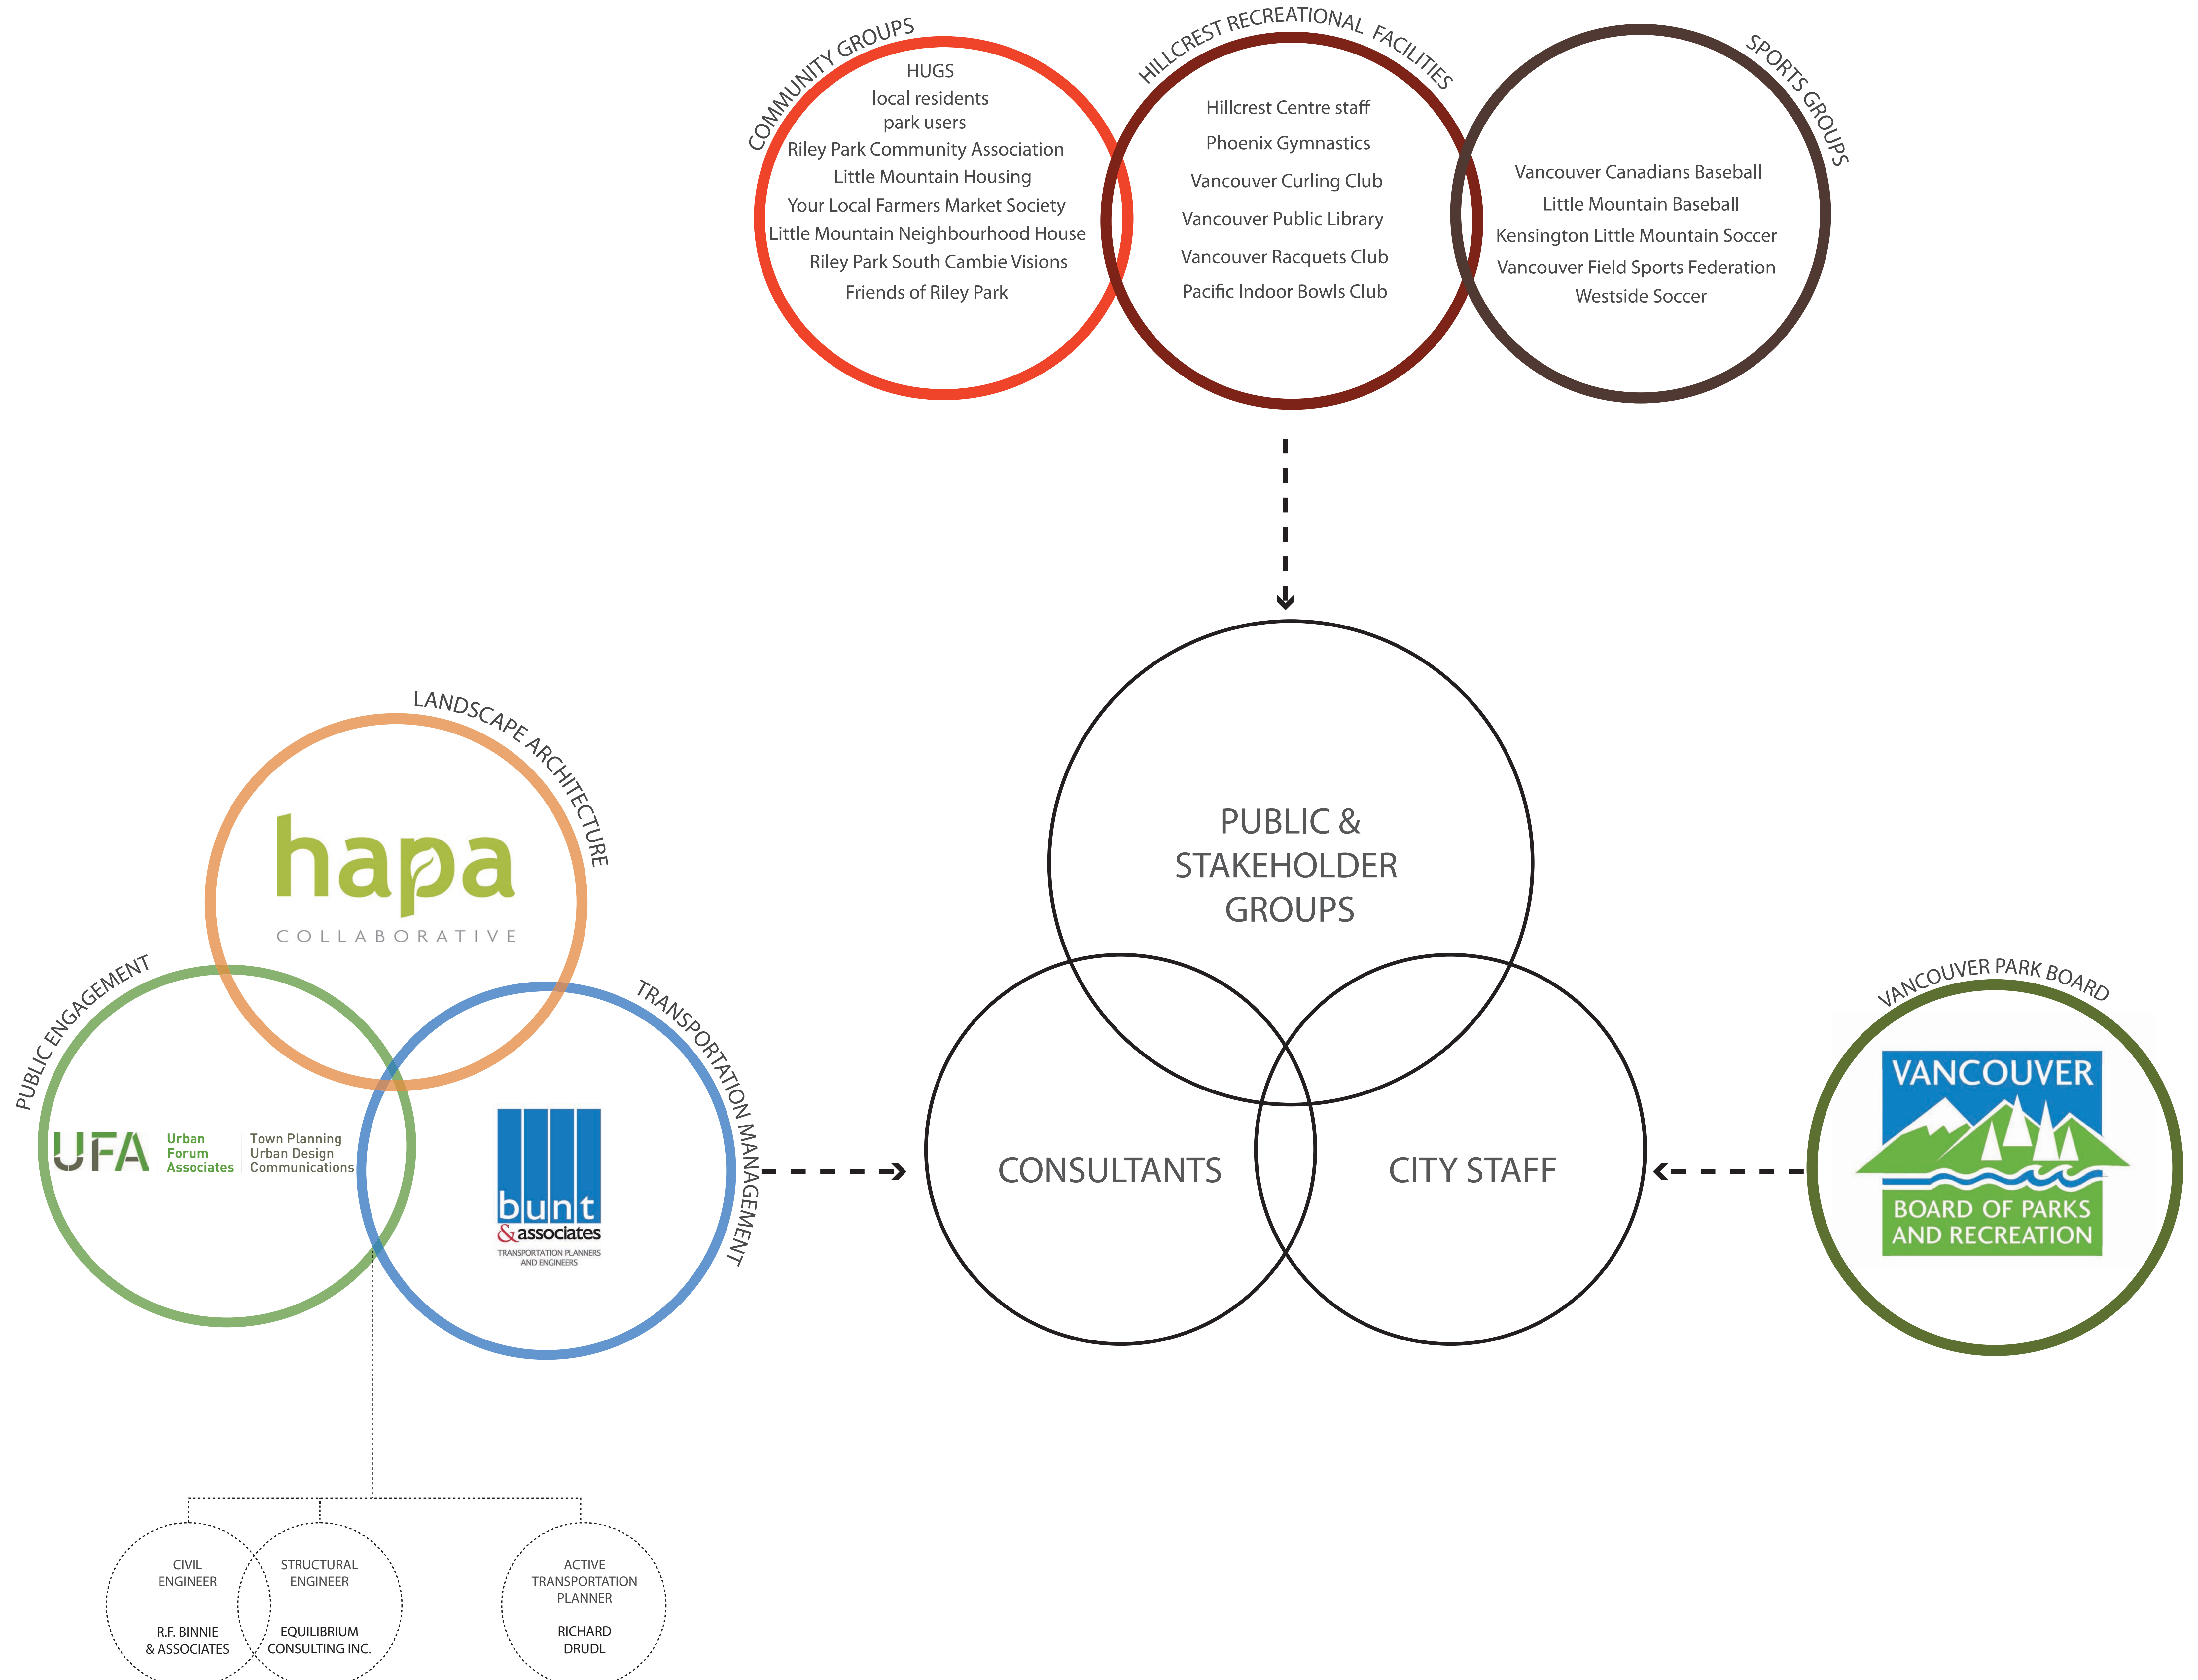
COMMUNITY GROUPS

HUGS
local residents
park users
Riley Park Community Association
Little Mountain Housing
Your Local Farmers Market Society
Little Mountain Neighbourhood House
Riley Park South Cambie Visions
Friends of Riley Park

HILLCREST RECREATIONAL FACILITIES

Hillcrest Centre staff
Phoenix Gymnastics
Vancouver Curling Club
Vancouver Public Library
Vancouver Racquets Club
Pacific Indoor Bowls Club

SPORTS GROUPS

Vancouver Canadians Baseball
Little Mountain Baseball
Kensington Little Mountain Soccer
Vancouver Field Sports Federation
Westside Soccer

LANDSCAPE ARCHITECTURE

hapa
COLLABORATIVE

PUBLIC ENGAGEMENT

UFA Urban Forum Associates Town Planning Urban Design Communications

TRANSPORTATION MANAGEMENT

bunt & associates
TRANSPORTATION PLANNERS AND ENGINEERS

PUBLIC & STAKEHOLDER GROUPS

CONSULTANTS

CITY STAFF

VANCOUVER PARK BOARD

VANCOUVER
BOARD OF PARKS AND RECREATION

CIVIL ENGINEER
R.F. BINNIE & ASSOCIATES

STRUCTURAL ENGINEER
EQUILIBRIUM CONSULTING INC.

ACTIVE TRANSPORTATION PLANNER
RICHARD DRUDL